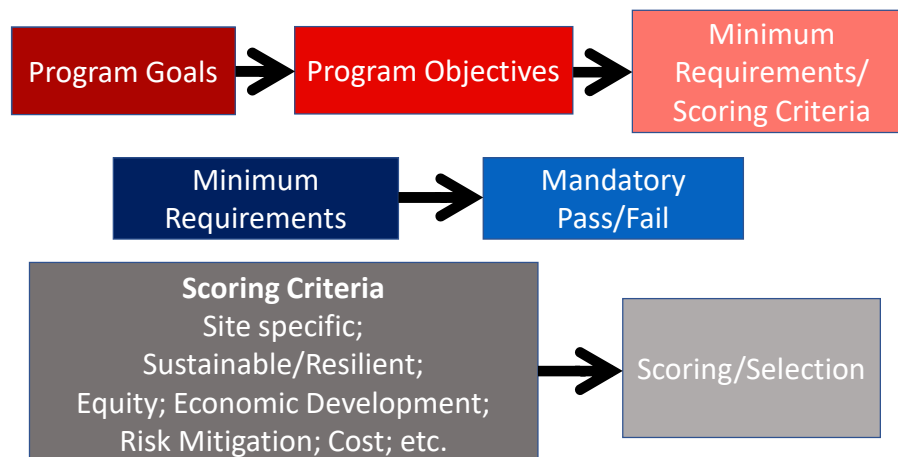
Program Goals

Program Objectives

Minimum Requirements/ Scoring Criteria

Minimum Requirements

Mandatory Pass/Fail

**Scoring Criteria**
Site specific;
Sustainable/Resilient;
Equity; Economic Development;
Risk Mitigation; Cost; etc.

Scoring/Selection